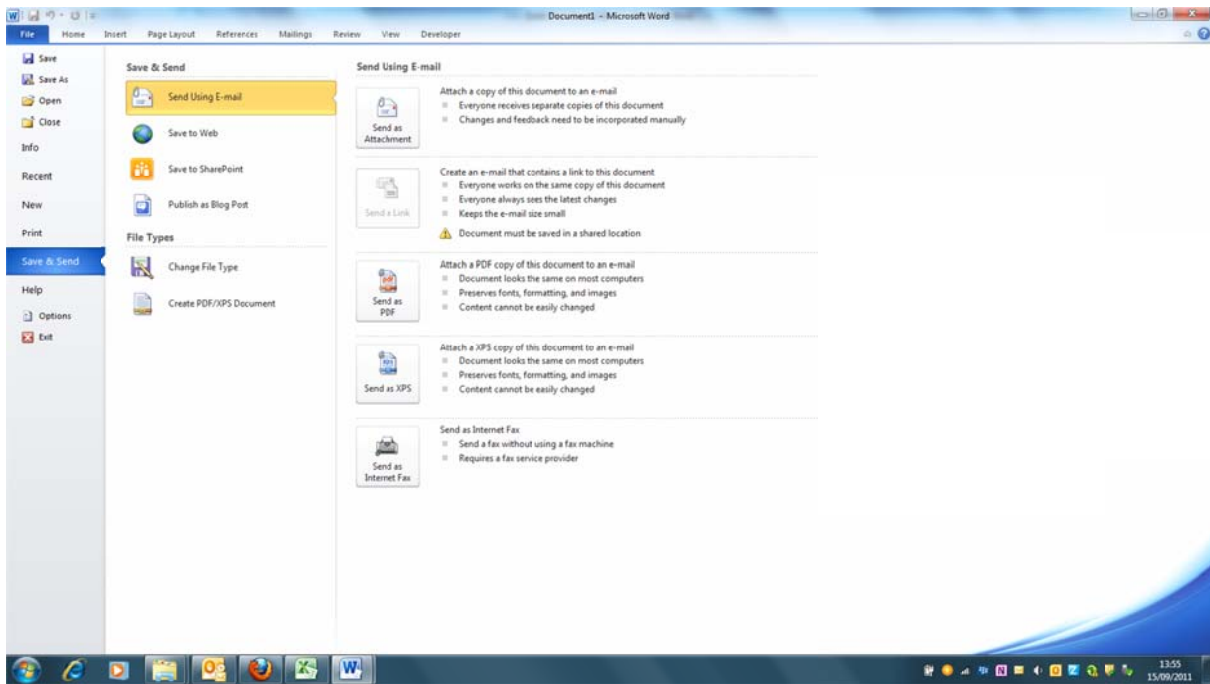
Document1 - Microsoft Word

File Home Insert Page Layout References Mailings Review View Developer

Save
Save As
Open
Close
Info
Recent
New
Print
Save & Send
Help
Options
Exit

Save & Send

Send Using E-mail

Save to Web

Save to SharePoint

Publish as Blog Post

File Types

Change File Type

Create PDF/XPS Document

Send Using E-mail

Send as Attachment

Attach a copy of this document to an e-mail
- Everyone receives separate copies of this document
- Changes and feedback need to be incorporated manually

Send a Link

Create an e-mail that contains a link to this document
- Everyone works on the same copy of this document
- Everyone always sees the latest changes
- Keeps the e-mail size small

Document must be saved in a shared location

Send as PDF

Attach a PDF copy of this document to an e-mail
- Document looks the same on most computers
- Preserves fonts, formatting, and images
- Content cannot be easily changed

Send as XPS

Attach a XPS copy of this document to an e-mail
- Document looks the same on most computers
- Preserves fonts, formatting, and images
- Content cannot be easily changed

Send as Internet Fax

Send as Internet Fax
- Send a fax without using a fax machine
- Requires a fax service provider

13:55
15/09/2011